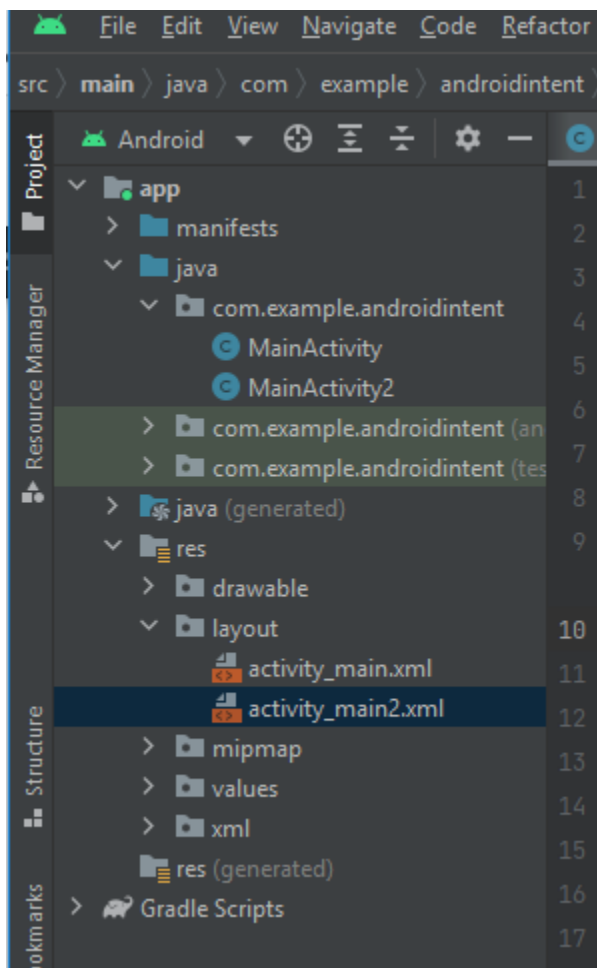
File Edit View Navigate Code Refactor

src 〉 main 〉 java 〉 com 〉 example 〉 androidintent 〉

Project

Resource Manager

Structure

ookmarks

Android

app
manifests
java
com.example.androidintent
MainActivity
MainActivity2
com.example.androidintent (an
com.example.androidintent (tes
java (generated)
res
drawable
layout
activity_main.xml
activity_main2.xml
mipmap
values
xml
res (generated)
Gradle Scripts

1
2
3
4
5
6
7
8
9
10
11
12
13
14
15
16
17